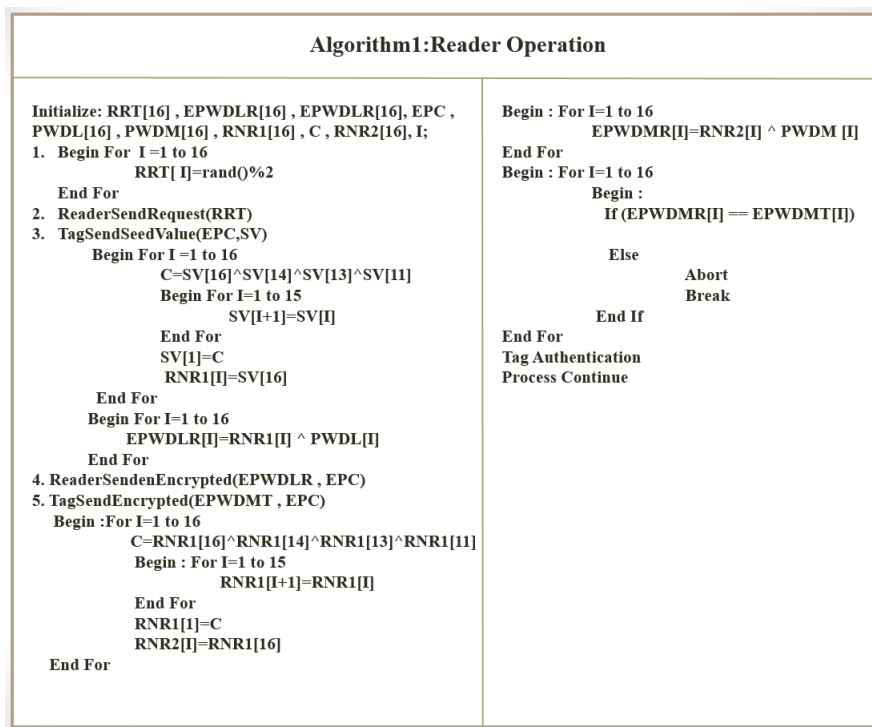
Algorithm1:Reader Operation

Initialize: RRT[16] , EPWDLR[16] , EPWDLR[16], EPC , PWDL[16] , PWDM[16] , RNR1[16] , C , RNR2[16], I;
1. Begin For I =1 to 16
RRT[ I]=rand()%2
End For
2. ReaderSendRequest(RRT)
3. TagSendSeedValue(EPC,SV)
Begin For I =1 to 16
C=SV[16]^SV[14]^SV[13]^SV[11]
Begin For I=1 to 15
SV[I+1]=SV[I]
End For
SV[1]=C
RNR1[I]=SV[16]
End For
Begin For I=1 to 16
EPWDLR[I]=RNR1[I] ^ PWDL[I]
End For
4. ReaderSendenEncrypted(EPWDLR , EPC)
5. TagSendEncrypted(EPWDMT , EPC)
Begin :For I=1 to 16
C=RNR1[16]^RNR1[14]^RNR1[13]^RNR1[11]
Begin : For I=1 to 15
RNR1[I+1]=RNR1[I]
End For
RNR1[1]=C
RNR2[I]=RNR1[16]
End For

Begin : For I=1 to 16
EPWDMR[I]=RNR2[I] ^ PWDM [I]
End For
Begin : For I=1 to 16
Begin :
If (EPWDMR[I] == EPWDMT[I])

Else
Abort
Break
End If
End For
Tag Authentication
Process Continue